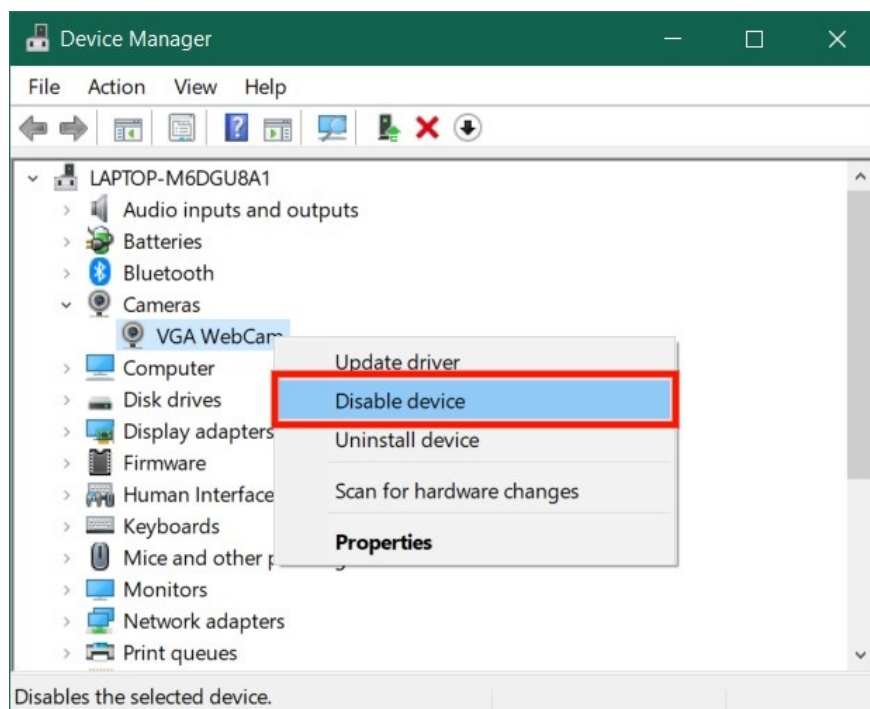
Device Manager

File Action View Help

LAPTOP-M6DGU8A1
Audio inputs and outputs
Batteries
Bluetooth
Cameras
VGA WebCam
Computer
Disk drives
Display adapters
Firmware
Human Interface
Keyboards
Mice and other p
Monitors
Network adapters
Print queues

Update driver
Disable device
Uninstall device
Scan for hardware changes
Properties

Disables the selected device.